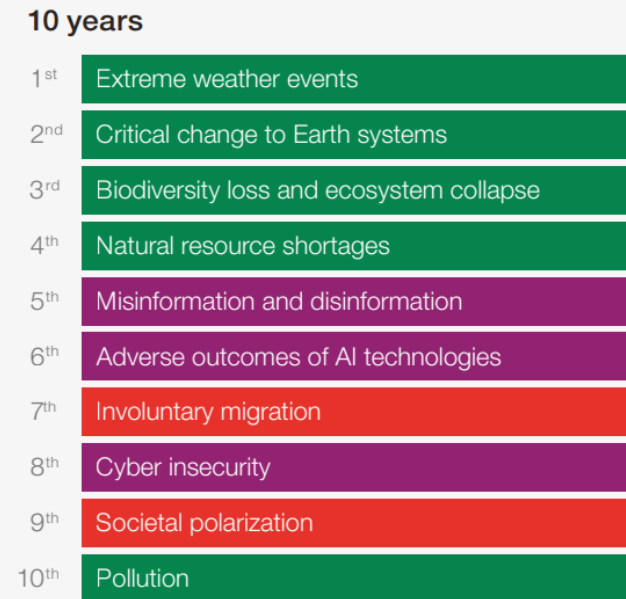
10 years

| | |
|---|---|
| 1st | Extreme weather events |
| 2nd | Critical change to Earth systems |
| 3rd | Biodiversity loss and ecosystem collapse |
| 4th | Natural resource shortages |
| 5th | Misinformation and disinformation |
| 6th | Adverse outcomes of AI technologies |
| 7th | Involuntary migration |
| 8th | Cyber insecurity |
| 9th | Societal polarization |
| 10th | Pollution |